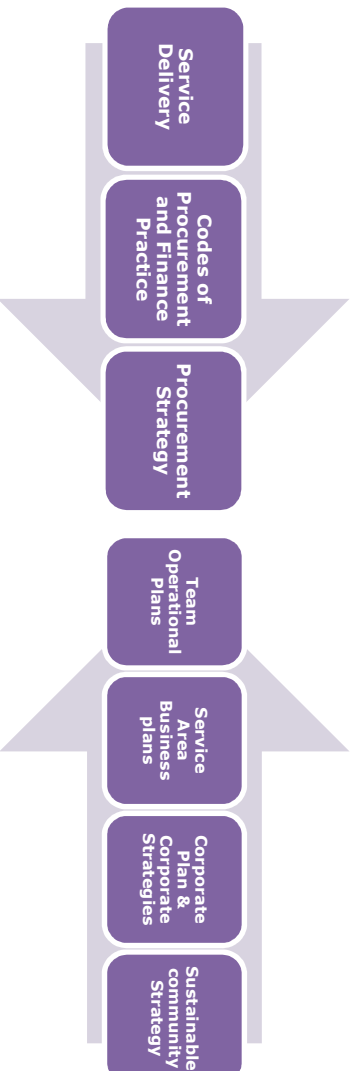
Service Delivery

Codes of Procurement and Finance Practice

Procurement Strategy

Team Operational Plans

Service Area Business plans

Corporate Plan & Corporate Strategies

Sustainable community Strategy